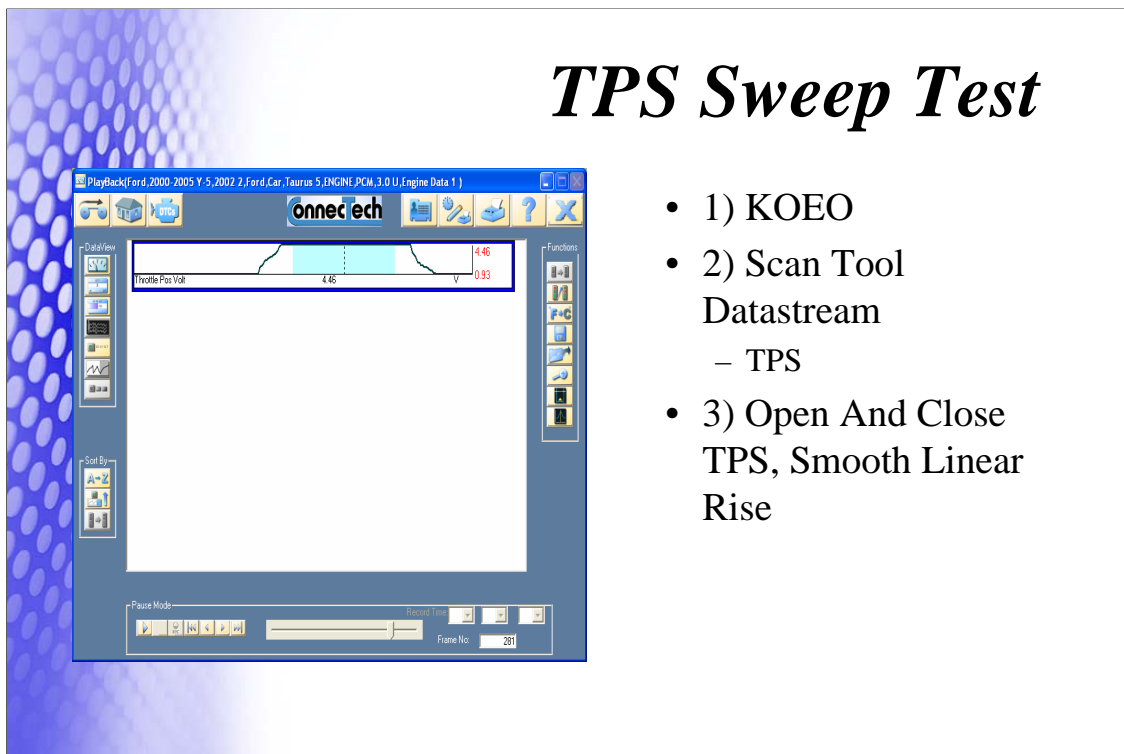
TPS Sweep Test

PlayBack(Ford,2000-2005 Y-5,2002 2,Ford,Car,Taurus 5,ENGINE,PCM,3.0 U,Engine Data 1 )

DTCs

ConnecTech

DataView

Functions

4.46

0.93

Throttle Pos Volt

4.46

V

F•C

Sort By

A→Z

Pause Mode

Record Time

Frame No:

281

• 1) KOEO

• 2) Scan Tool Datastream

– TPS

• 3) Open And Close TPS, Smooth Linear Rise